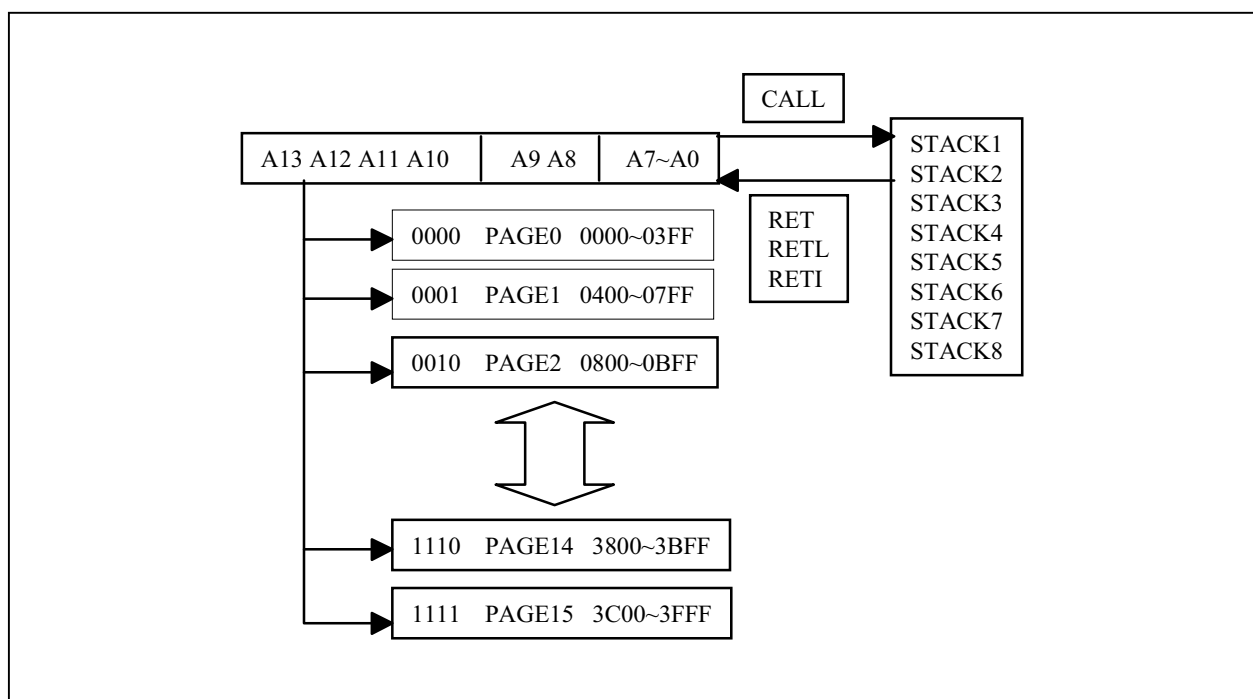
CALL

A13 A12 A11 A10 | A9 A8 | A7~A0

STACK1
STACK2
STACK3
STACK4
STACK5
STACK6
STACK7
STACK8

RET
RETL
RETI

0000 PAGE0 0000~03FF

0001 PAGE1 0400~07FF

0010 PAGE2 0800~0BFF

1110 PAGE14 3800~3BFF

1111 PAGE15 3C00~3FFF